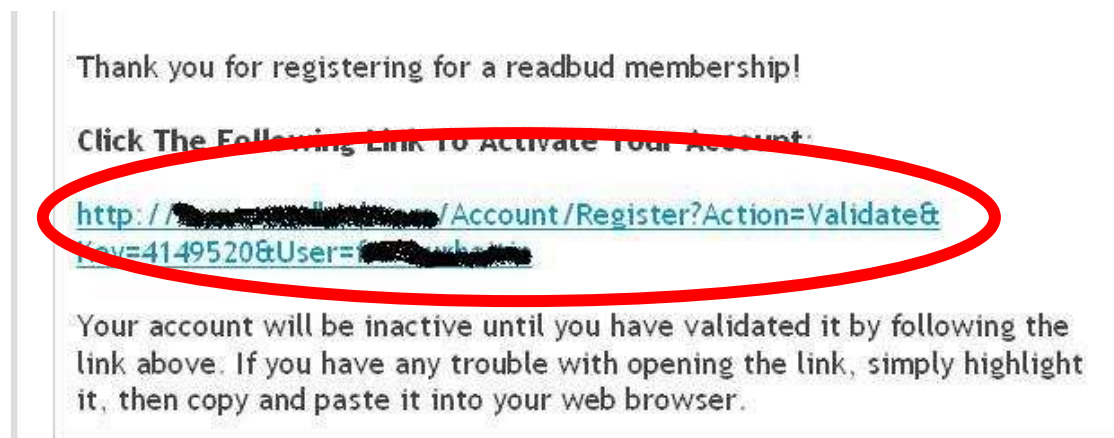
Thank you for registering for a readbud membership!

**Click The Following Link To Activate Your Account:**

http://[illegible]/Account/Register?Action=Validate&Key=4149520&User=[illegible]

Your account will be inactive until you have validated it by following the link above. If you have any trouble with opening the link, simply highlight it, then copy and paste it into your web browser.